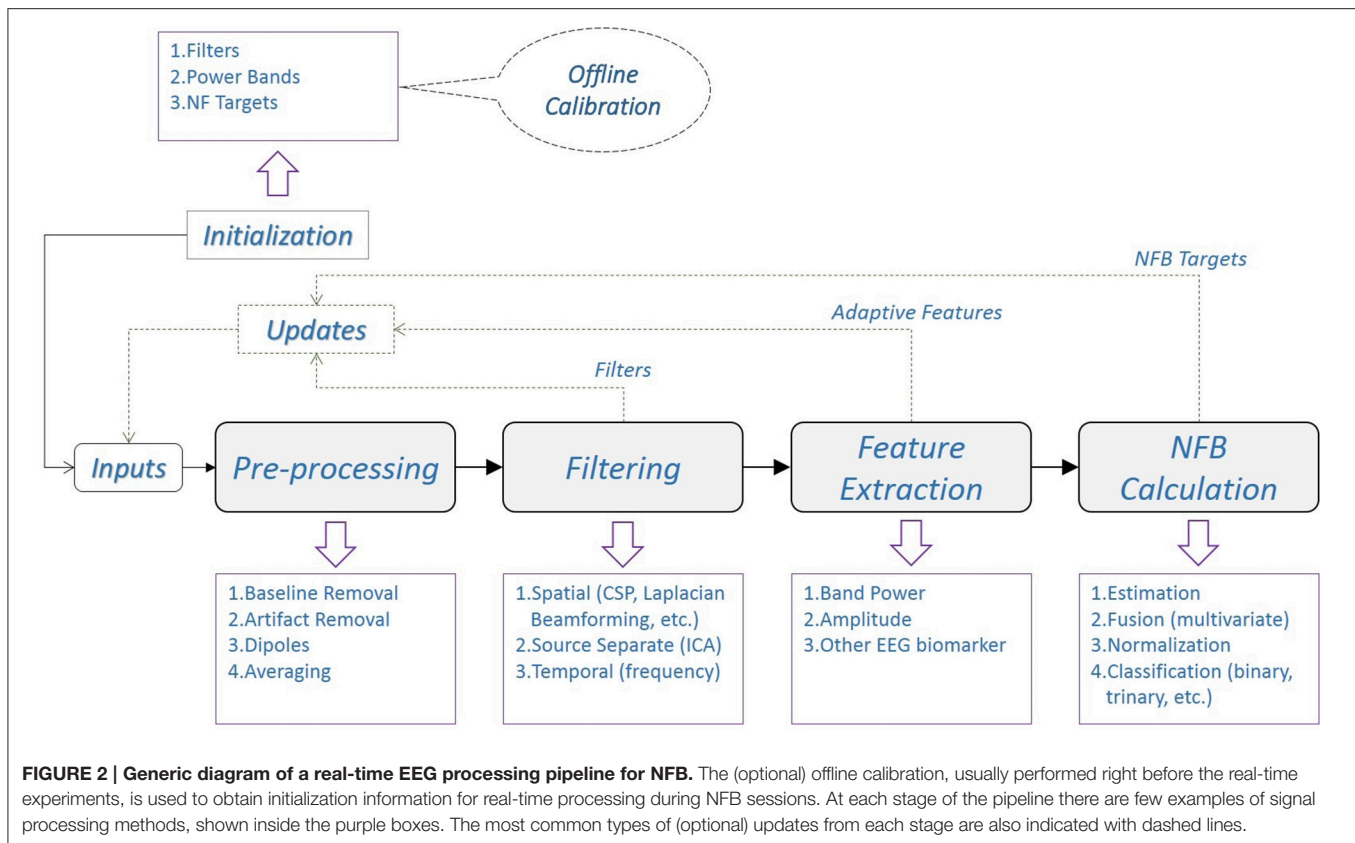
1.Filters
2.Power Bands
3.NF Targets

Offline Calibration

Initialization

NFB Targets

Adaptive Features

Updates

Filters

Inputs

Pre-processing

Filtering

Feature Extraction

NFB Calculation

1.Baseline Removal
2.Artifact Removal
3.Dipoles
4.Averaging

1.Spatial (CSP, Laplacian Beamforming, etc.)
2.Source Separate (ICA)
3.Temporal (frequency)

1.Band Power
2.Amplitude
3.Other EEG biomarker

1.Estimation
2.Fusion (multivariate)
3.Normalization
4.Classification (binary, trinary, etc.)

FIGURE 2 | Generic diagram of a real-time EEG processing pipeline for NFB. The (optional) offline calibration, usually performed right before the real-time experiments, is used to obtain initialization information for real-time processing during NFB sessions. At each stage of the pipeline there are few examples of signal processing methods, shown inside the purple boxes. The most common types of (optional) updates from each stage are also indicated with dashed lines.